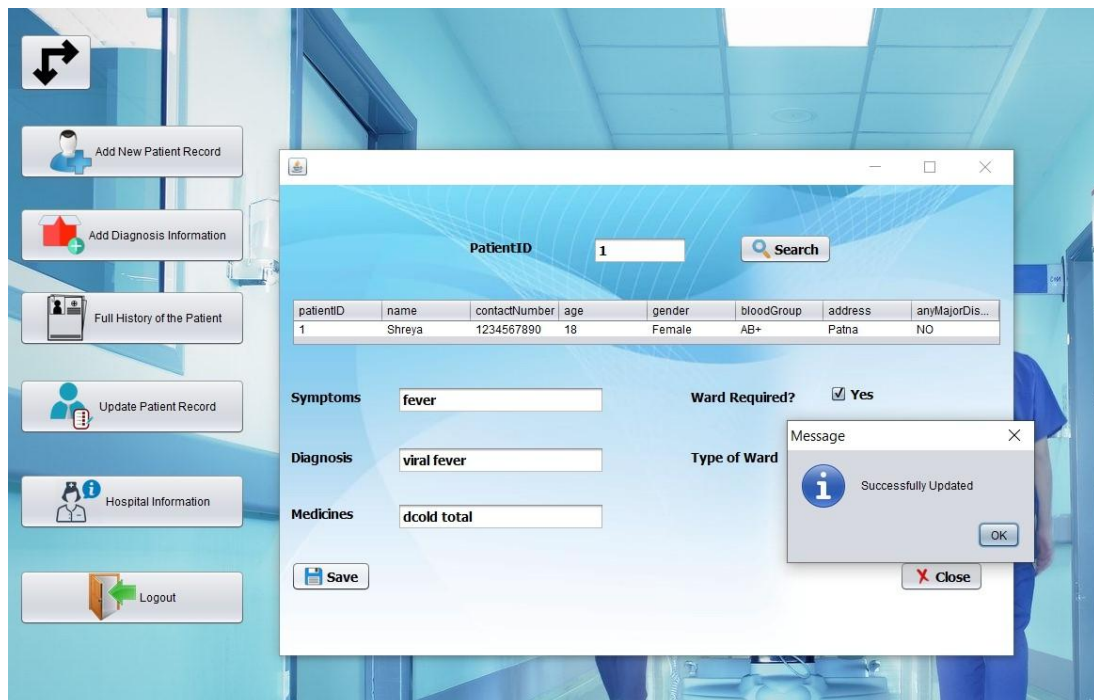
Add New Patient Record

Add Diagnosis Information

Full History of the Patient

Update Patient Record

Hospital Information

Logout

PatientID 1 Search

| patientID | name | contactNumber | age | gender | bloodGroup | address | anyMajorDis... |
|---|---|---|---|---|---|---|---|
| 1 | Shreya | 1234567890 | 18 | Female | AB+ | Patna | NO |

Symptoms fever

Diagnosis viral fever

Medicines dcold total

Ward Required? Yes

Type of Ward

Message

Successfully Updated

OK

Save

Close